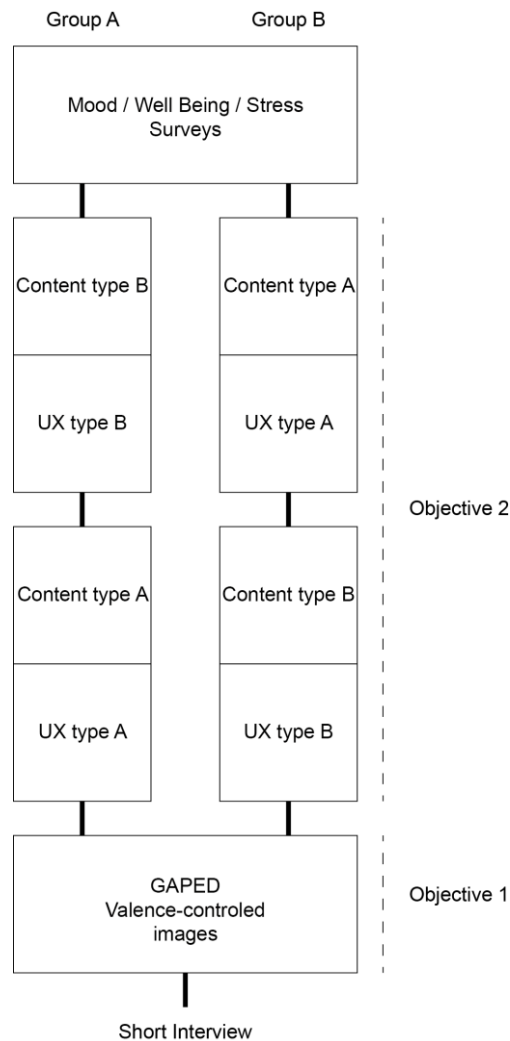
Group A

Group B

Mood / Well Being / Stress Surveys

Content type B

UX type B

Content type A

UX type A

Content type A

UX type A

Content type B

UX type B

Objective 2

GAPED
Valence-controled images

Objective 1

Short Interview